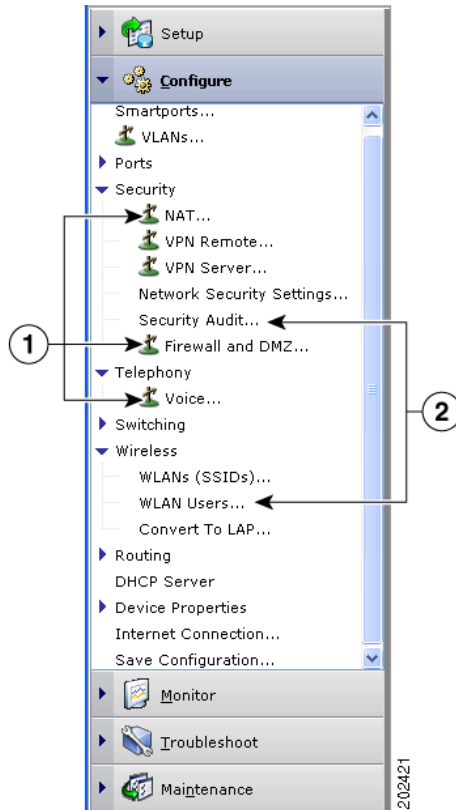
Setup
Configure
Smartports...
VLANs...
Ports
Security
NAT...
VPN Remote...
VPN Server...
Network Security Settings...
Security Audit...
Firewall and DMZ...
Telephony
Voice...
Switching
Wireless
WLANs (SSIDs)...
WLAN Users...
Convert To LAP...
Routing
DHCP Server
Device Properties
Internet Connection...
Save Configuration...
Monitor
Troubleshoot
Maintenance
1
2
202421